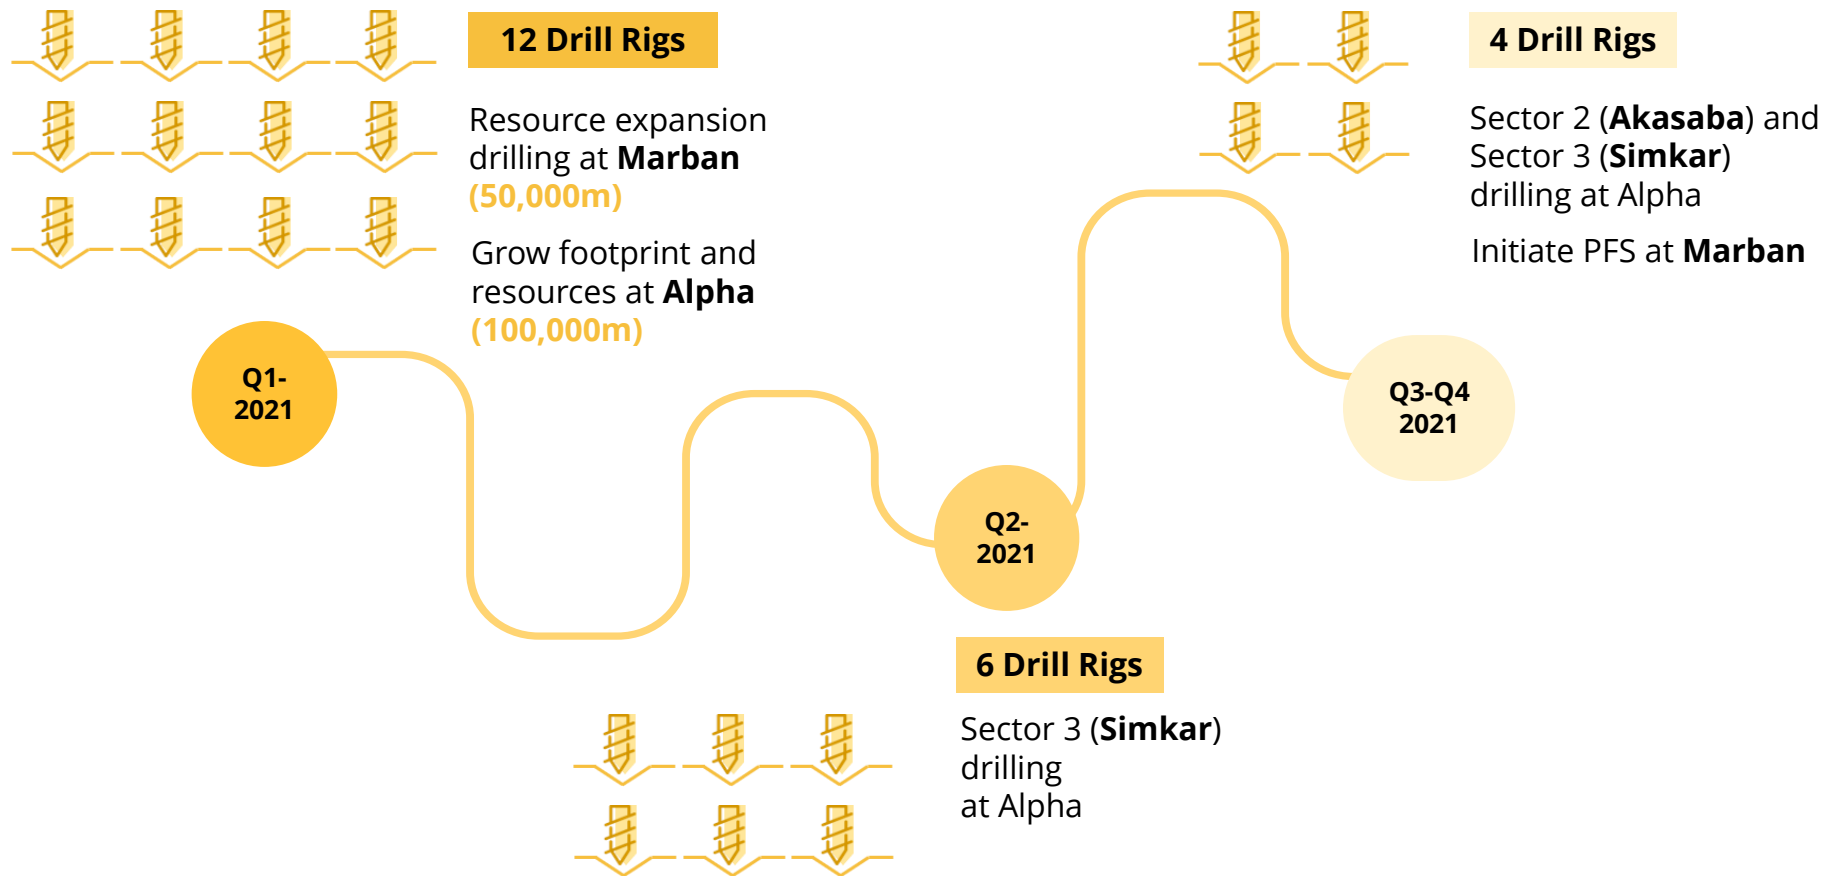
12 Drill Rigs

Resource expansion drilling at Marban (50,000m)

Grow footprint and resources at Alpha (100,000m)

Q1-2021

4 Drill Rigs

Sector 2 (Akasaba) and Sector 3 (Simkar) drilling at Alpha

Initiate PFS at Marban

Q3-Q4 2021

Q2-2021

6 Drill Rigs

Sector 3 (Simkar) drilling at Alpha